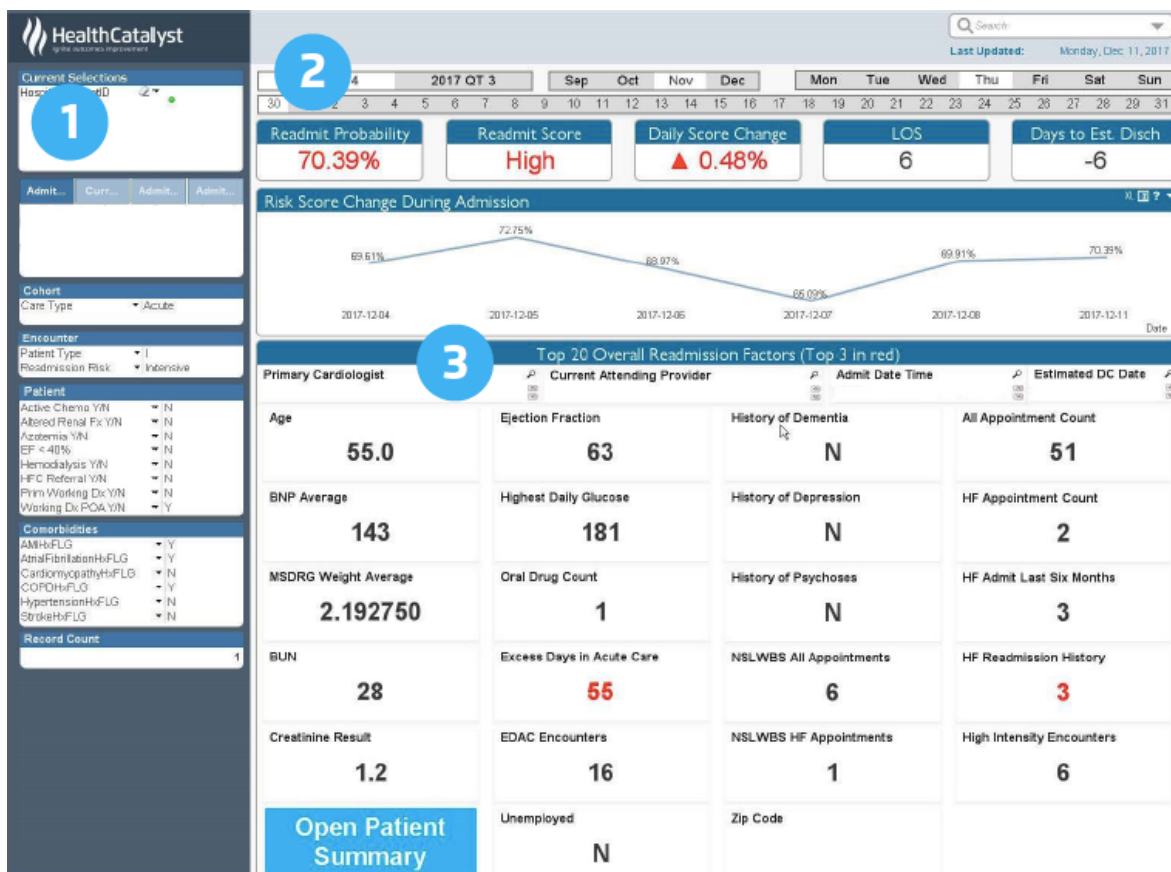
HealthCatalyst
Ignite outcomes improvement

Current Selections
Hosp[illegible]ID

1

Admit... Curr... Admit... Admit...

Cohort
Care Type Acute

Encounter
Patient Type I
Readmission Risk Intensive

Patient
Active Chemo Y/N N
Altered Renal Fx Y/N N
Azotemia Y/N N
EF < 40% N
Hemodialysis Y/N N
HFC Referral Y/N N
Prim Working Dx Y/N N
Working Dx POA Y/N Y

Comorbidities
AMIHxFLG Y
AtrialFibrillationHxFLG Y
CardiomyopathyHxFLG N
COPDHxFLG Y
HypertensionHxFLG N
StrokeHxFLG N

Record Count
1

Search
Last Updated: Monday, Dec 11, 2017

2

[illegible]4 2017 QT 3 Sep Oct Nov Dec Mon Tue Wed Thu Fri Sat Sun
30 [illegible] 3 4 5 6 7 8 9 10 11 12 13 14 15 16 17 18 19 20 21 22 23 24 25 26 27 28 29 31

Readmit Probability
70.39%

Readmit Score
High

Daily Score Change
▲ 0.48%

LOS
6

Days to Est. Disch
-6

Risk Score Change During Admission

69.61% 72.75% 68.97% 65.09% 69.91% 70.39%
2017-12-04 2017-12-05 2017-12-06 2017-12-07 2017-12-08 2017-12-11
Date

3

Top 20 Overall Readmission Factors (Top 3 in red)

Primary Cardiologist | Current Attending Provider | Admit Date Time | Estimated DC Date

Age
55.0

Ejection Fraction
63

History of Dementia
N

All Appointment Count
51

BNP Average
143

Highest Daily Glucose
181

History of Depression
N

HF Appointment Count
2

MSDRG Weight Average
2.192750

Oral Drug Count
1

History of Psychoses
N

HF Admit Last Six Months
3

BUN
28

Excess Days in Acute Care
55

NSLWBS All Appointments
6

HF Readmission History
3

Creatinine Result
1.2

EDAC Encounters
16

NSLWBS HF Appointments
1

High Intensity Encounters
6

Open Patient Summary

Unemployed
N

Zip Code